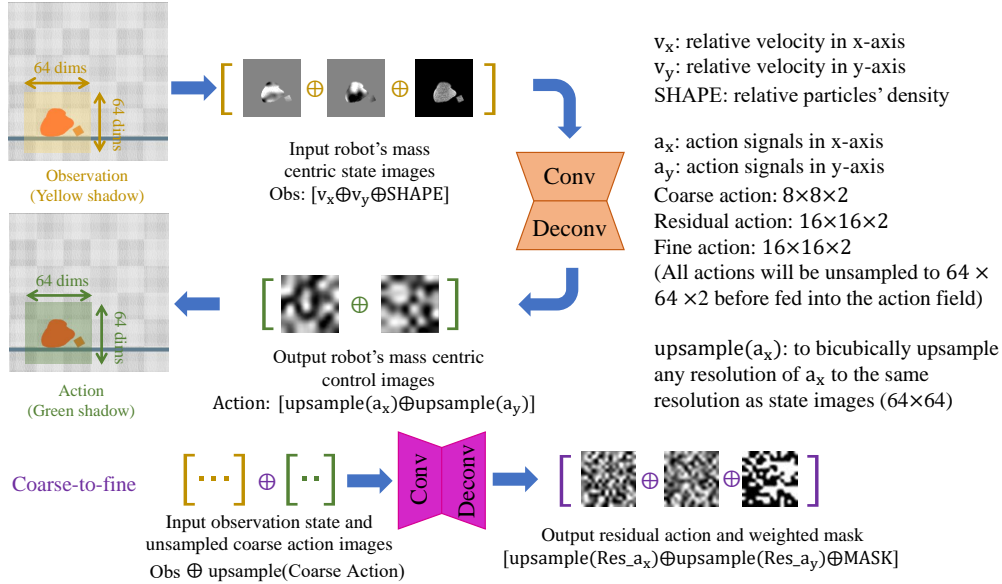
64 dims

64 dims

Observation
(Yellow shadow)

[ $\oplus$ $\oplus$ ]

Input robot's mass centric state images
Obs: $[v_x \oplus v_y \oplus \text{SHAPE}]$

Conv

Deconv

$v_x$: relative velocity in x-axis
$v_y$: relative velocity in y-axis
SHAPE: relative particles' density

$a_x$: action signals in x-axis
$a_y$: action signals in y-axis
Coarse action: 8×8×2
Residual action: 16×16×2
Fine action: 16×16×2
(All actions will be unsampled to 64 × 64 ×2 before fed into the action field)

64 dims

64 dims

Action
(Green shadow)

[ $\oplus$ ]

Output robot's mass centric control images
Action: $[\text{upsample}(a_x) \oplus \text{upsample}(a_y)]$

$\text{upsample}(a_x)$: to bicubically upsample any resolution of $a_x$ to the same resolution as state images (64×64)

Coarse-to-fine

[ ··· ] $\oplus$ [ ·· ]

Input observation state and unsampled coarse action images
Obs $\oplus$ upsample(Coarse Action)

Conv

Deconv

[ $\oplus$ $\oplus$ ]

Output residual action and weighted mask
[upsample(Res_$a_x$)$\oplus$upsample(Res_$a_y$)$\oplus$MASK]